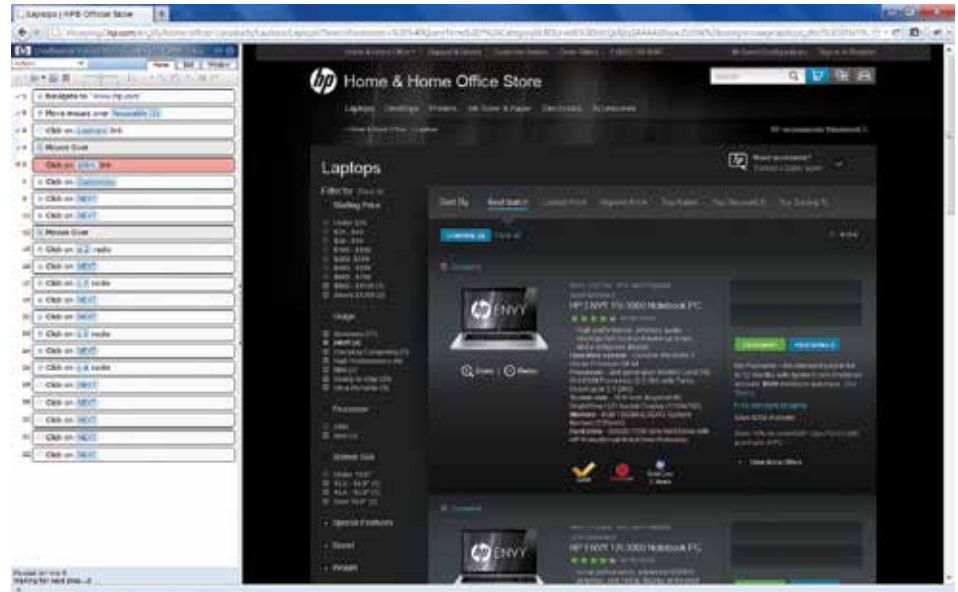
Laptops | HP® Official Store

Navigate to "www.hp.com"
Move mouse over
Click on Laptops link
Mouse Over
Click on link
Click on
Click on NEXT
Click on NEXT
Mouse Over
Click on radio
Click on NEXT
Click on radio
Click on NEXT
Click on NEXT
Click on radio
Click on NEXT
Click on radio
Click on NEXT
Click on NEXT
Click on NEXT
Click on NEXT
Click on NEXT

Paused on line 6
Waiting for next step...

Home & Home Office Store

Laptops

Filter by

Starting Price

Usage

Processor

Screen Size

Special Features

Brand

Weight

Sort By

HP ENVY 15t-3000 Notebook PC

HP ENVY 17t-3000 Notebook PC

Zoom

ENVY